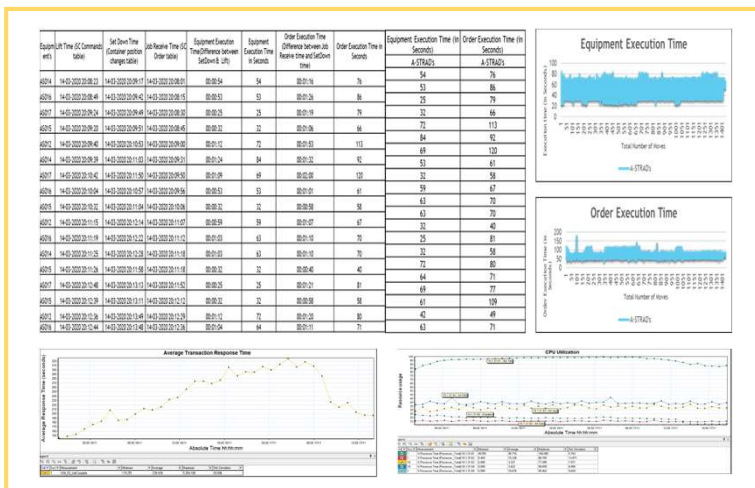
| Equipment's | Lift Time (SC Commands table) | Set Down Time (Container position changes table) | Job Receive Time (SC Order table) | Equipment Execution Time(Difference between SetDown & Lift) | Equipment Execution Time in Seconds | Order Execution Time (Difference between Job Receive time and SetDown time) | Order Execution Time in Seconds |
|---|---|---|---|---|---|---|---|
| AS016 | 14-03-2020 20:08:23 | 14-03-2020 20:09:17 | 14-03-2020 20:08:01 | 00:00:54 | 54 | 00:01:16 | 76 |
| AS014 | 14-03-2020 20:08:49 | 14-03-2020 20:09:42 | 14-03-2020 20:08:15 | 00:00:53 | 53 | 00:01:26 | 86 |
| AS017 | 14-03-2020 20:09:24 | 14-03-2020 20:09:49 | 14-03-2020 20:08:30 | 00:00:25 | 25 | 00:01:19 | 79 |
| AS015 | 14-03-2020 20:09:20 | 14-03-2020 20:09:51 | 14-03-2020 20:08:45 | 00:00:32 | 32 | 00:01:06 | 66 |
| AS012 | 14-03-2020 20:09:40 | 14-03-2020 20:10:53 | 14-03-2020 20:09:00 | 00:01:12 | 72 | 00:01:53 | 113 |
| AS014 | 14-03-2020 20:09:39 | 14-03-2020 20:11:03 | 14-03-2020 20:09:31 | 00:01:24 | 84 | 00:01:32 | 92 |
| AS017 | 14-03-2020 20:10:41 | 14-03-2020 20:11:50 | 14-03-2020 20:09:50 | 00:01:09 | 69 | 00:02:00 | 120 |
| AS016 | 14-03-2020 20:10:04 | 14-03-2020 20:10:57 | 14-03-2020 20:09:56 | 00:00:53 | 53 | 00:01:01 | 61 |
| AS015 | 14-03-2020 20:10:32 | 14-03-2020 20:11:04 | 14-03-2020 20:10:06 | 00:00:32 | 32 | 00:00:58 | 58 |
| AS012 | 14-03-2020 20:11:15 | 14-03-2020 20:12:14 | 14-03-2020 20:11:07 | 00:00:59 | 59 | 00:01:07 | 67 |
| AS016 | 14-03-2020 20:11:19 | 14-03-2020 20:12:22 | 14-03-2020 20:11:12 | 00:01:03 | 63 | 00:01:10 | 70 |
| AS014 | 14-03-2020 20:11:25 | 14-03-2020 20:12:28 | 14-03-2020 20:11:18 | 00:01:03 | 63 | 00:01:10 | 70 |
| AS015 | 14-03-2020 20:11:26 | 14-03-2020 20:11:58 | 14-03-2020 20:11:18 | 00:00:32 | 32 | 00:00:40 | 40 |
| AS017 | 14-03-2020 20:12:48 | 14-03-2020 20:13:13 | 14-03-2020 20:11:52 | 00:00:25 | 25 | 00:01:21 | 81 |
| AS015 | 14-03-2020 20:12:39 | 14-03-2020 20:13:11 | 14-03-2020 20:12:12 | 00:00:32 | 32 | 00:00:58 | 58 |
| AS012 | 14-03-2020 20:12:36 | 14-03-2020 20:13:49 | 14-03-2020 20:12:29 | 00:01:12 | 72 | 00:01:20 | 80 |
| AS016 | 14-03-2020 20:12:44 | 14-03-2020 20:13:48 | 14-03-2020 20:12:36 | 00:01:04 | 64 | 00:01:11 | 71 |

| Equipment Execution Time (In Seconds) | Order Execution Time (In Seconds) |
|---|---|
| A-STRAD's | A-STRAD's |
| 54 | 76 |
| 53 | 86 |
| 25 | 79 |
| 32 | 66 |
| 72 | 113 |
| 84 | 92 |
| 69 | 120 |
| 53 | 61 |
| 32 | 58 |
| 59 | 67 |
| 63 | 70 |
| 63 | 70 |
| 32 | 40 |
| 25 | 81 |
| 32 | 58 |
| 72 | 80 |
| 64 | 71 |
| 69 | 77 |
| 61 | 109 |
| 42 | 49 |
| 63 | 71 |

Equipment Execution Time
Execution Time (In Seconds)
100
80
60
40
20
0
Total Number of Moves
A-STRAD's

Order Execution Time
Order Execution Time (In Seconds)
200
100
0
Total Number of Moves
A-STRAD's

Average Transaction Response Time
Average Response Time (seconds)
Absolute Time hh:mm:mm

CPU Utilization
Percentage
Absolute Time hh:mm:mm
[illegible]